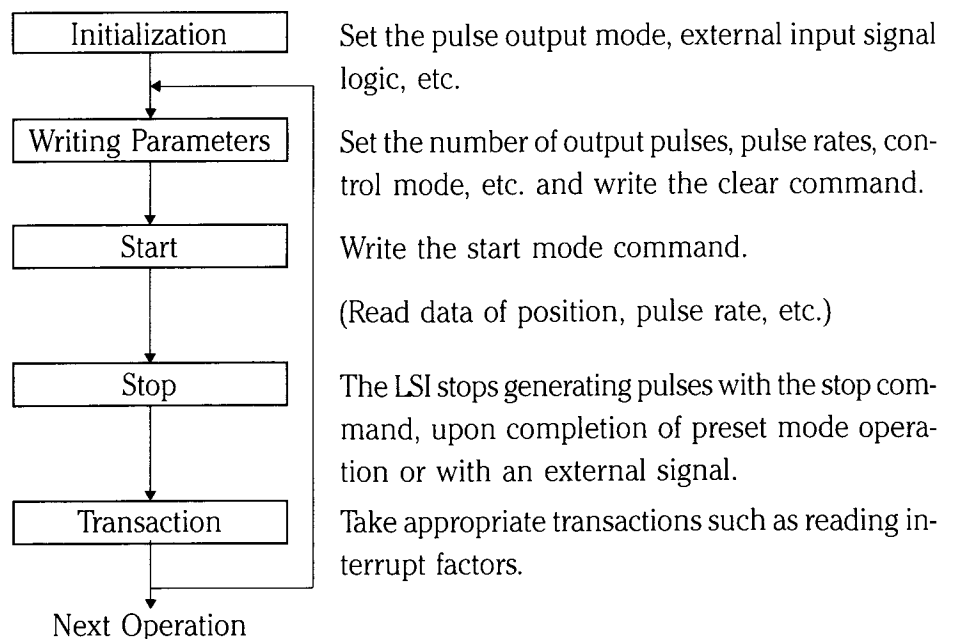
Initialization

Set the pulse output mode, external input signal logic, etc.

Writing Parameters

Set the number of output pulses, pulse rates, control mode, etc. and write the clear command.

Start

Write the start mode command.

(Read data of position, pulse rate, etc.)

Stop

The LSI stops generating pulses with the stop command, upon completion of preset mode operation or with an external signal.

Transaction

Take appropriate transactions such as reading interrupt factors.

Next Operation